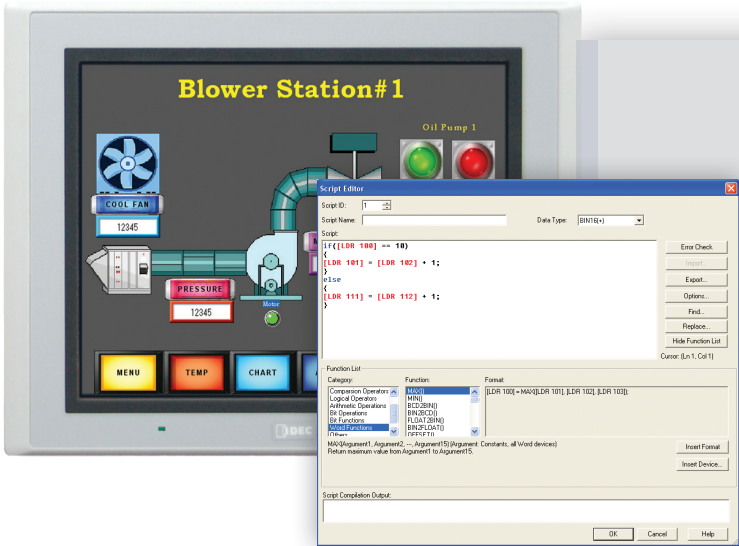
Blower Station#1

Oil Pump 1

COOL FAN

12345

PRESSURE

12345

Motor

MENU

TEMP

CHART

IDEC

Script Editor

Script ID: 1

Script Name:

Data Type: BIN16(+)

Script:

if([LDR 100] == 10)
{
[LDR 101] = [LDR 102] + 1;
}
else
{
[LDR 111] = [LDR 112] + 1;
}

Error Check

Import...

Export...

Options...

Find...

Replace...

Hide Function List

Cursor: (Ln 1, Col 1)

Function List

Category:

Comparison Operators
Logical Operators
Arithmetic Operations
Bit Operations
Bit Functions
Word Functions
Others

Function:

MAX()
MIN()
BCD2BIN()
BIN2BCD()
FLOAT2BIN()
BIN2FLOAT()
OFFSET()

Format:

[LDR 100] = MAX([LDR 101], [LDR 102], [LDR 103]);

MAX(Argument1, Argument2, ---, Argument15) (Argument: Constants, all Word devices)
Return maximum value from Argument1 to Argument15.

Insert Format

Insert Device...

Script Compilation Output:

OK

Cancel

Help